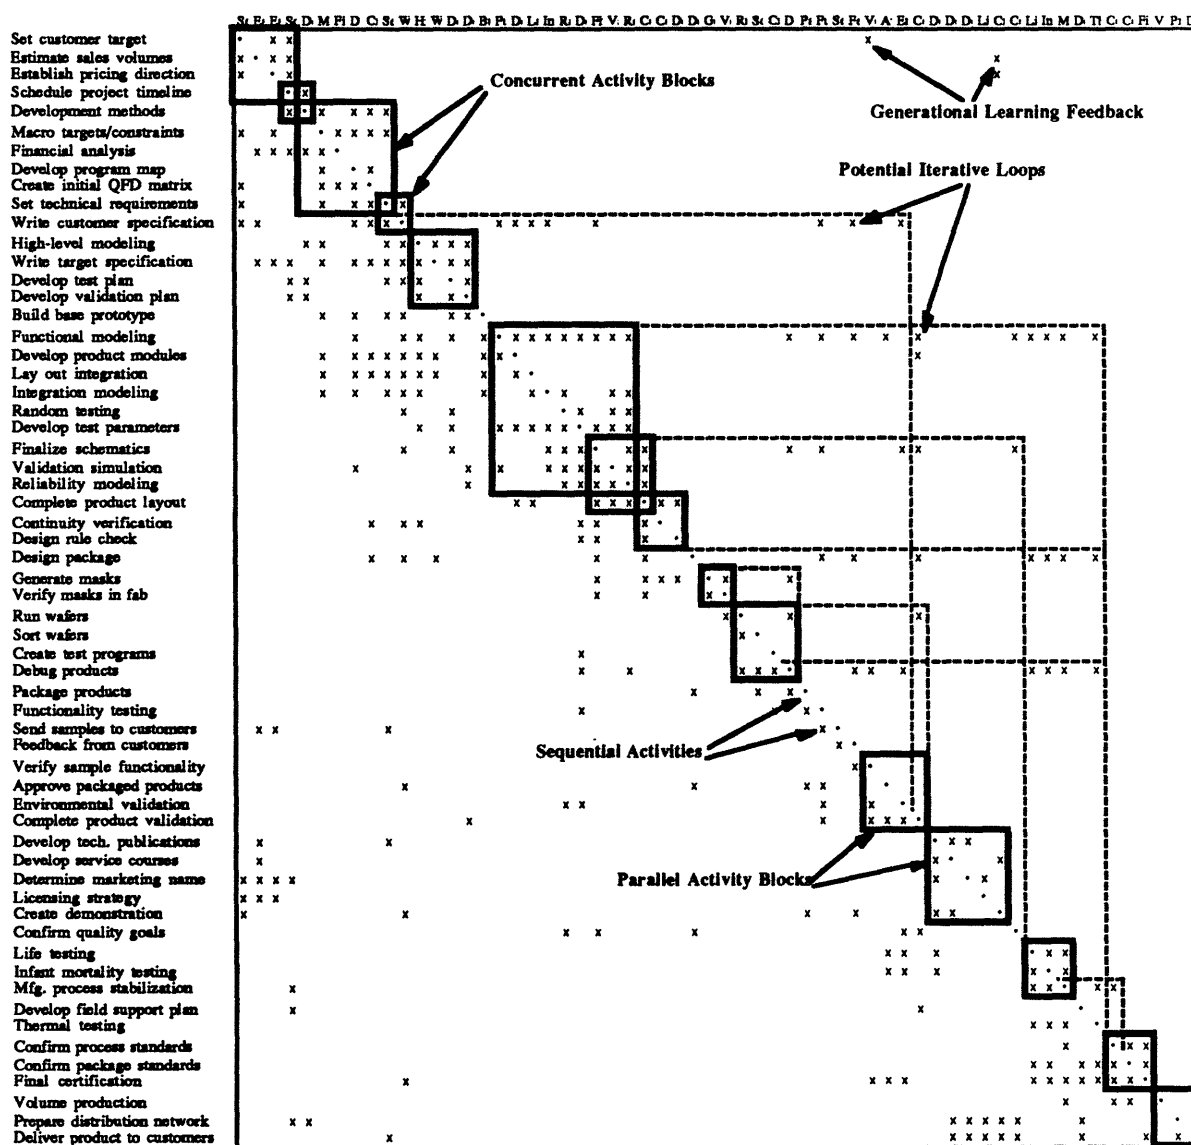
Set customer target
Estimate sales volumes
Establish pricing direction
Schedule project timeline
Development methods
Macro targets/constraints
Financial analysis
Develop program map
Create initial QFD matrix
Set technical requirements
Write customer specification
High-level modeling
Write target specification
Develop test plan
Develop validation plan
Build base prototype
Functional modeling
Develop product modules
Lay out integration
Integration modeling
Random testing
Develop test parameters
Finalize schematics
Validation simulation
Reliability modeling
Complete product layout
Continuity verification
Design rule check
Design package
Generate masks
Verify masks in fab
Run wafers
Sort wafers
Create test programs
Debug products
Package products
Functionality testing
Send samples to customers
Feedback from customers
Verify sample functionality
Approve packaged products
Environmental validation
Complete product validation
Develop tech. publications
Develop service courses
Determine marketing name
Licensing strategy
Create demonstration
Confirm quality goals
Life testing
Infant mortality testing
Mfg. process stabilization
Develop field support plan
Thermal testing
Confirm process standards
Confirm package standards
Final certification
Volume production
Prepare distribution network
Deliver product to customers

Concurrent Activity Blocks

Generational Learning Feedback

Potential Iterative Loops

Sequential Activities

Parallel Activity Blocks